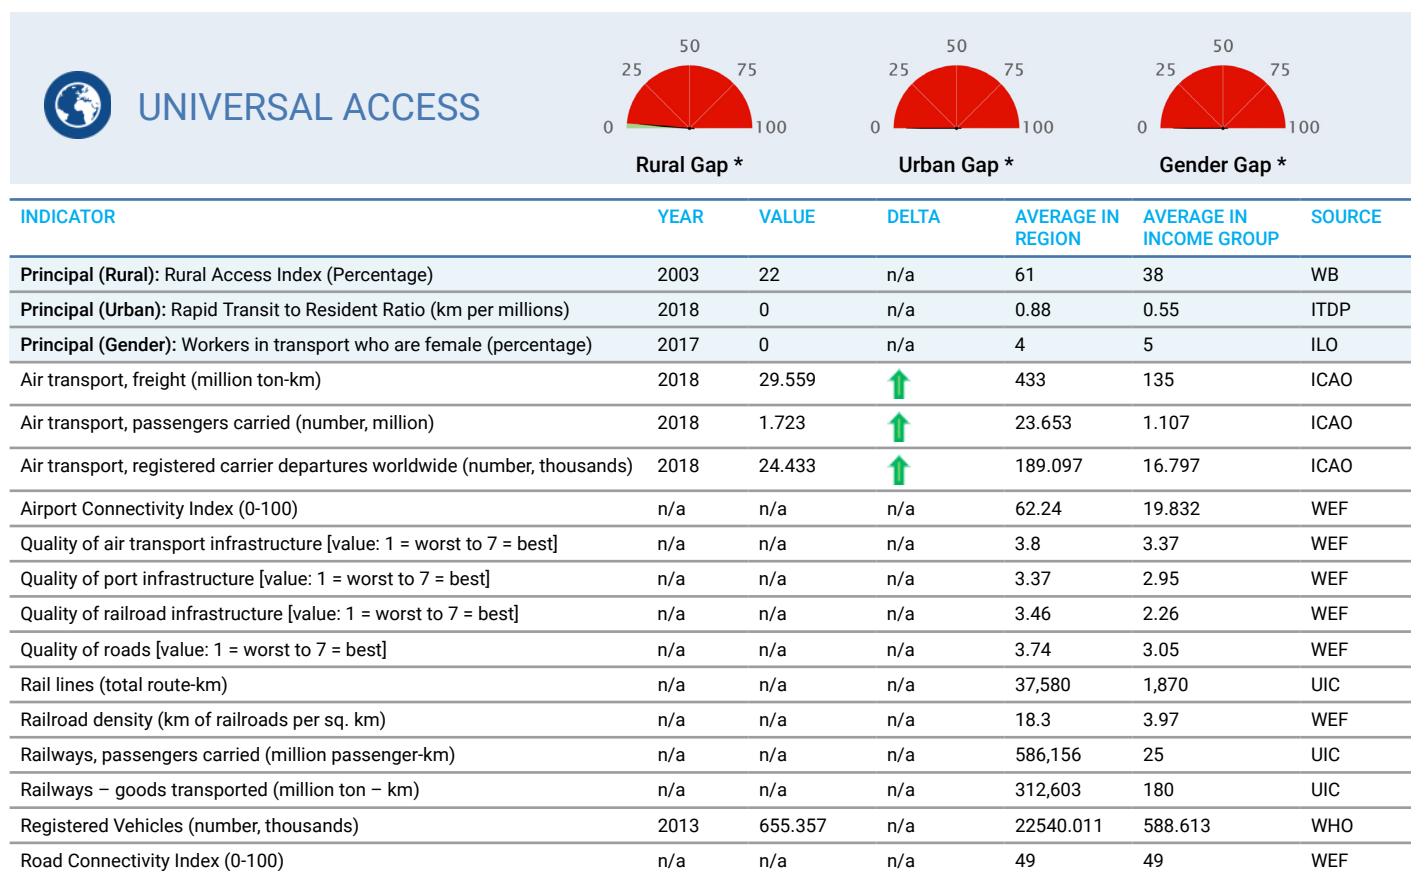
UNIVERSAL ACCESS

0 25 50 75 100
Rural Gap *

0 25 50 75 100
Urban Gap *

0 25 50 75 100
Gender Gap *

| INDICATOR | YEAR | VALUE | DELTA | AVERAGE IN REGION | AVERAGE IN INCOME GROUP | SOURCE |
|---|---|---|---|---|---|---|
| **Principal (Rural):** Rural Access Index (Percentage) | 2003 | 22 | n/a | 61 | 38 | WB |
| **Principal (Urban):** Rapid Transit to Resident Ratio (km per millions) | 2018 | 0 | n/a | 0.88 | 0.55 | ITDP |
| **Principal (Gender):** Workers in transport who are female (percentage) | 2017 | 0 | n/a | 4 | 5 | ILO |
| Air transport, freight (million ton-km) | 2018 | 29.559 | | 433 | 135 | ICAO |
| Air transport, passengers carried (number, million) | 2018 | 1.723 | | 23.653 | 1.107 | ICAO |
| Air transport, registered carrier departures worldwide (number, thousands) | 2018 | 24.433 | | 189.097 | 16.797 | ICAO |
| Airport Connectivity Index (0-100) | n/a | n/a | n/a | 62.24 | 19.832 | WEF |
| Quality of air transport infrastructure [value: 1 = worst to 7 = best] | n/a | n/a | n/a | 3.8 | 3.37 | WEF |
| Quality of port infrastructure [value: 1 = worst to 7 = best] | n/a | n/a | n/a | 3.37 | 2.95 | WEF |
| Quality of railroad infrastructure [value: 1 = worst to 7 = best] | n/a | n/a | n/a | 3.46 | 2.26 | WEF |
| Quality of roads [value: 1 = worst to 7 = best] | n/a | n/a | n/a | 3.74 | 3.05 | WEF |
| Rail lines (total route-km) | n/a | n/a | n/a | 37,580 | 1,870 | UIC |
| Railroad density (km of railroads per sq. km) | n/a | n/a | n/a | 18.3 | 3.97 | WEF |
| Railways, passengers carried (million passenger-km) | n/a | n/a | n/a | 586,156 | 25 | UIC |
| Railways – goods transported (million ton – km) | n/a | n/a | n/a | 312,603 | 180 | UIC |
| Registered Vehicles (number, thousands) | 2013 | 655.357 | n/a | 22540.011 | 588.613 | WHO |
| Road Connectivity Index (0-100) | n/a | n/a | n/a | 49 | 49 | WEF |